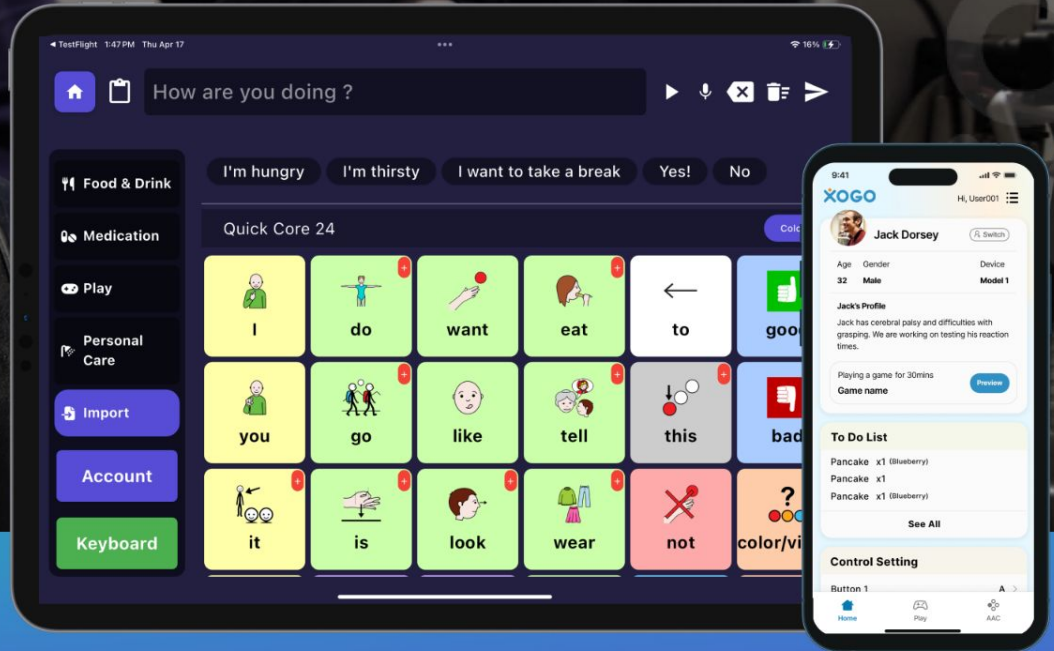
◂ TestFlight 1:47 PM Thu Apr 17

16%

How are you doing ?

Food & Drink

Medication

Play

Personal Care

Import

Account

Keyboard

I'm hungry

I'm thirsty

I want to take a break

Yes!

No

Quick Core 24

Colo

| I | do | want | eat | to | goo |
|---|---|---|---|---|---|
| you | go | like | tell | this | bad |
| it | is | look | wear | not | color/vi |

9:41

XOGO

Hi, User001

Jack Dorsey

Switch

Age 32

Gender Male

Device Model 1

Jack's Profile

Jack has cerebral palsy and difficulties with grasping. We are working on testing his reaction times.

Playing a game for 30mins

Game name

Preview

To Do List

Pancake x1 (Blueberry)

Pancake x1

Pancake x1 (Blueberry)

See All

Control Setting

Button 1

A

Home

Play

AAC